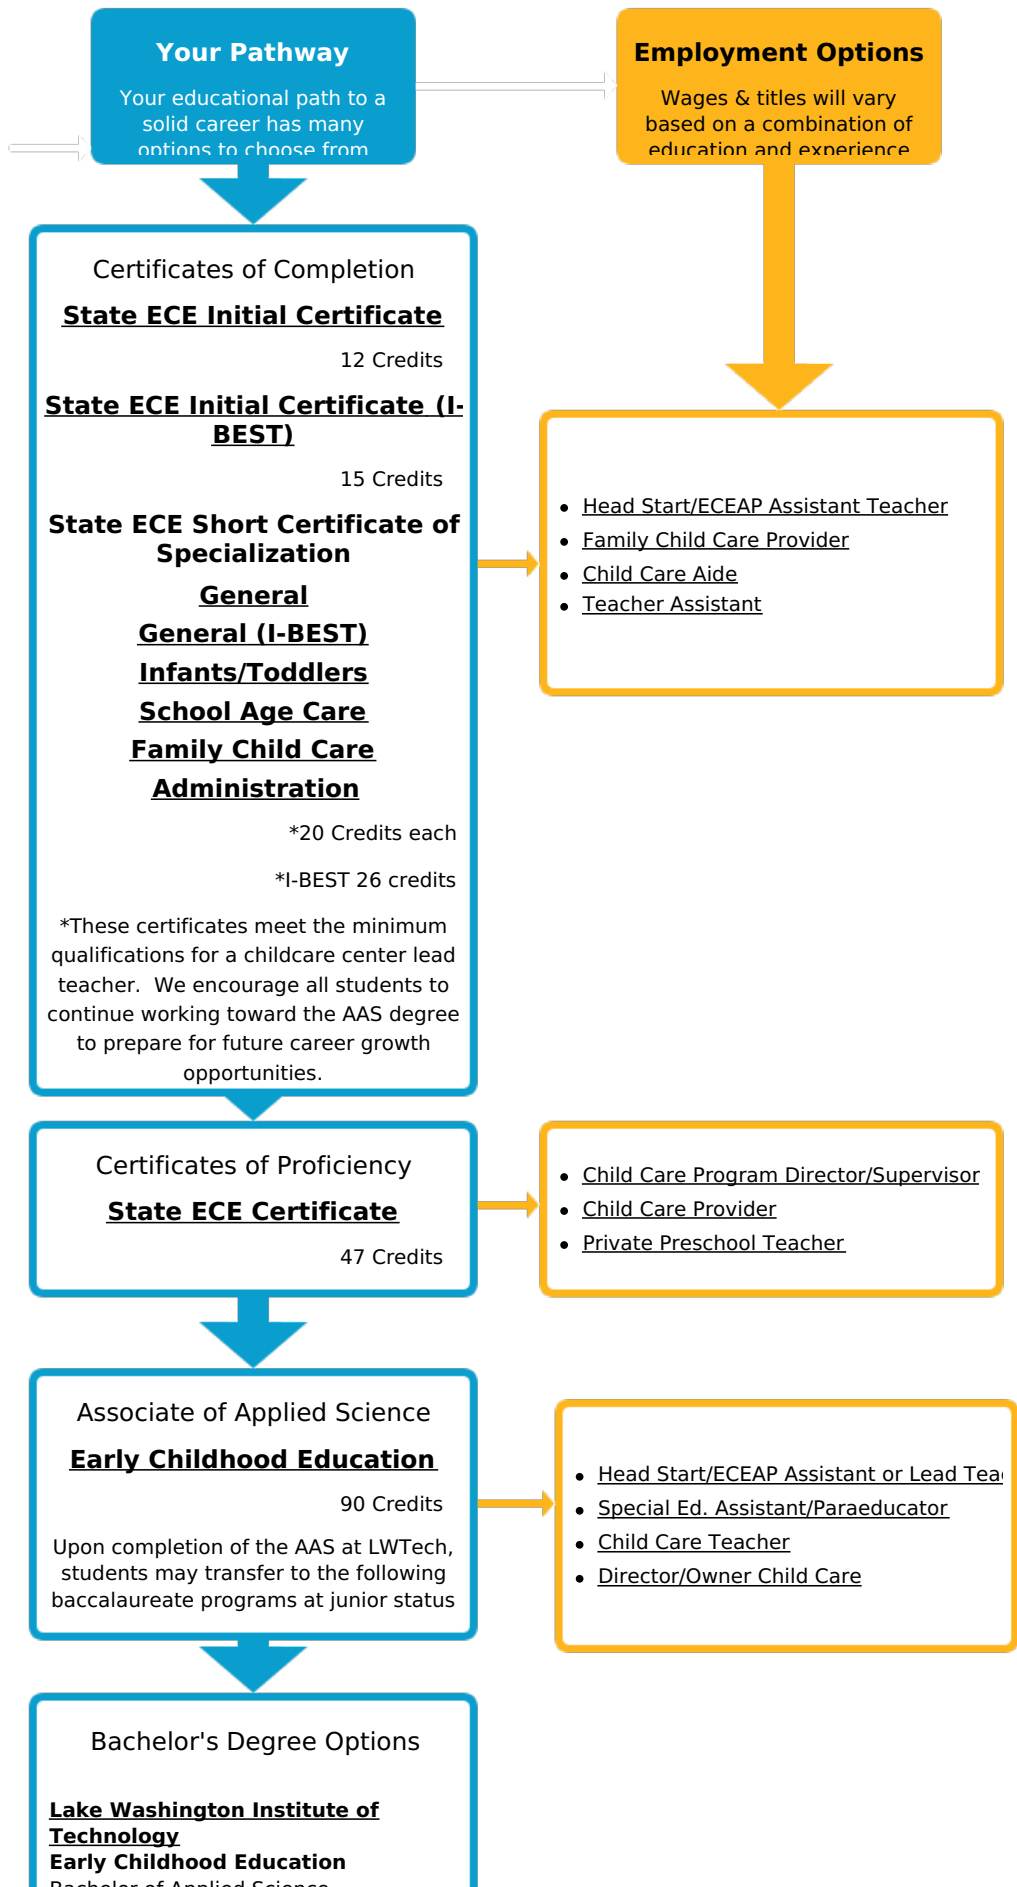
Your Pathway

Your educational path to a solid career has many options to choose from

Employment Options

Wages & titles will vary based on a combination of education and experience

Certificates of Completion

State ECE Initial Certificate

12 Credits

State ECE Initial Certificate (I-BEST)

15 Credits

State ECE Short Certificate of Specialization

General

General (I-BEST)

Infants/Toddlers

School Age Care

Family Child Care

Administration

*20 Credits each

*I-BEST 26 credits

*These certificates meet the minimum qualifications for a childcare center lead teacher. We encourage all students to continue working toward the AAS degree to prepare for future career growth opportunities.

- Head Start/ECEAP Assistant Teacher
- Family Child Care Provider
- Child Care Aide
- Teacher Assistant

Certificates of Proficiency

State ECE Certificate

47 Credits

- Child Care Program Director/Supervisor
- Child Care Provider
- Private Preschool Teacher

Associate of Applied Science

Early Childhood Education

90 Credits

Upon completion of the AAS at LWTech, students may transfer to the following baccalaureate programs at junior status

- Head Start/ECEAP Assistant or Lead Tea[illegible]
- Special Ed. Assistant/Paraeducator
- Child Care Teacher
- Director/Owner Child Care

Bachelor's Degree Options

Lake Washington Institute of Technology
Early Childhood Education
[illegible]